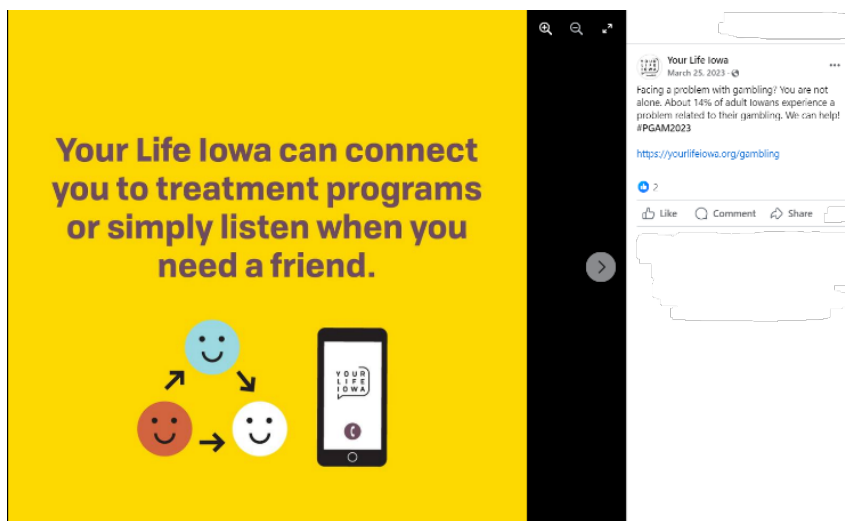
Your Life Iowa can connect you to treatment programs or simply listen when you need a friend.

YOUR LIFE IOWA

Your Life Iowa
March 25, 2023 ·

Facing a problem with gambling? You are not alone. About 14% of adult Iowans experience a problem related to their gambling. We can help! #PGAM2023

https://yourlifeiowa.org/gambling

2

Like Comment Share